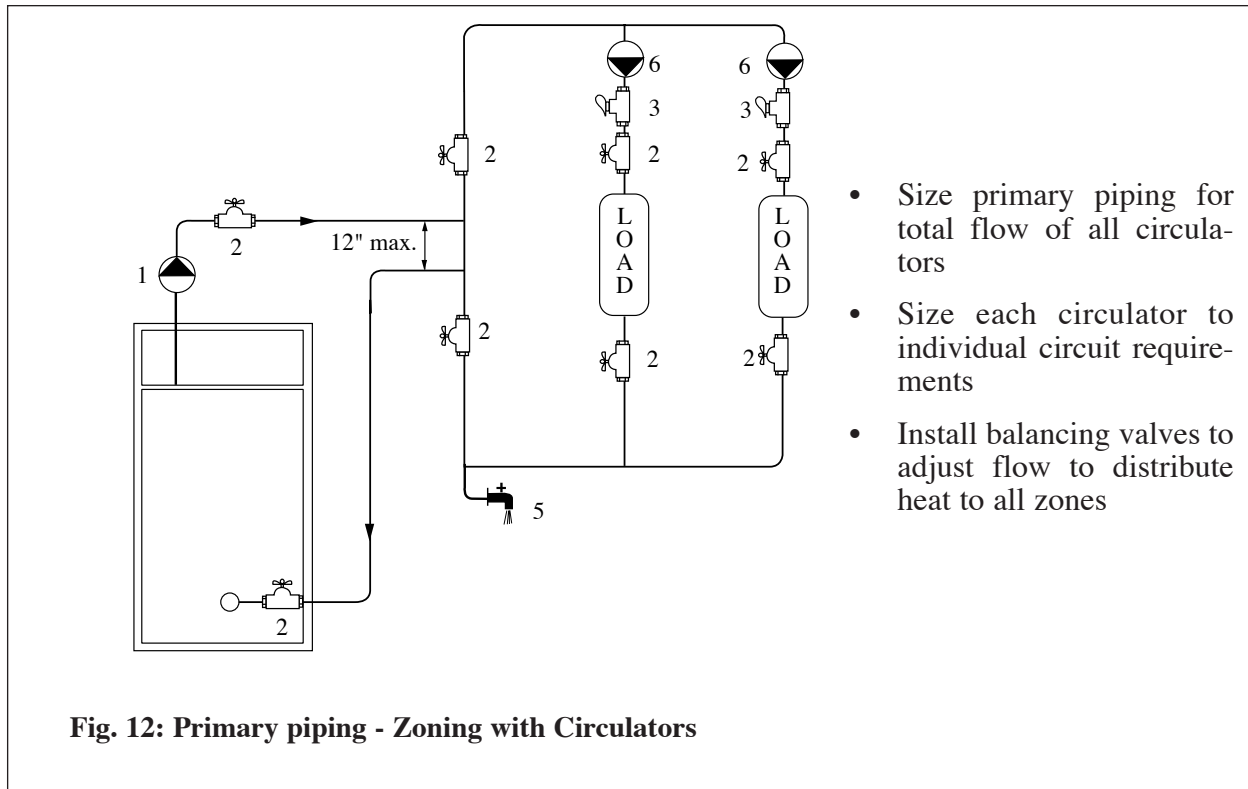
6
6
3
3
2
2
2
2
LOAD
LOAD
2
12" max.
1
2
2
2
5
2

• Size primary piping for total flow of all circulators

• Size each circulator to individual circuit requirements

• Install balancing valves to adjust flow to distribute heat to all zones

Fig. 12: Primary piping - Zoning with Circulators